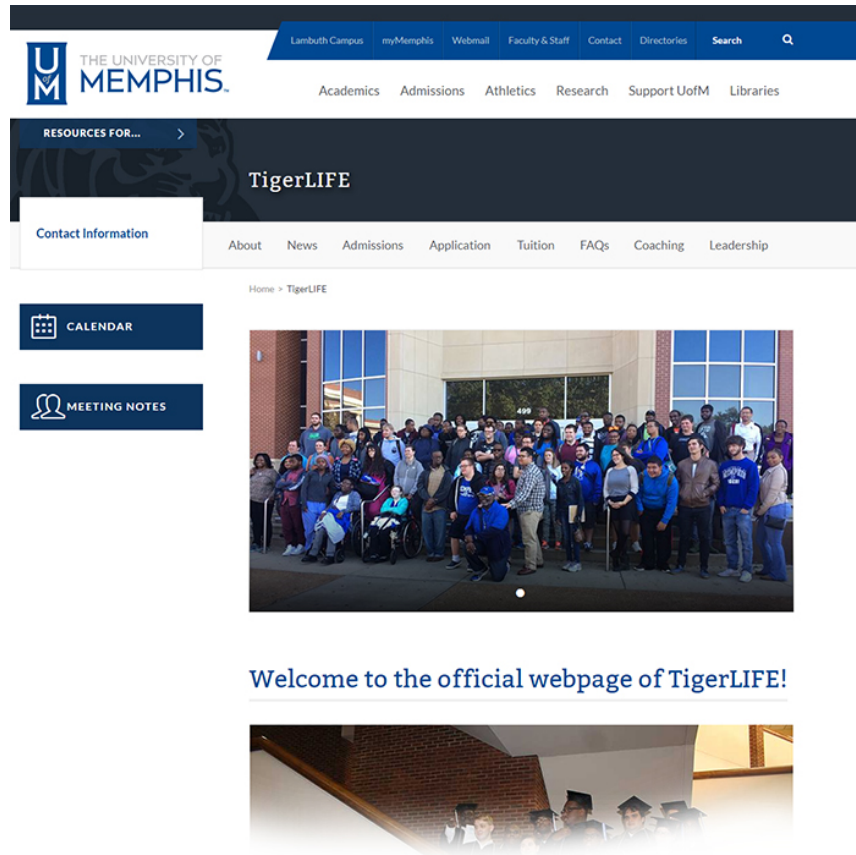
Lambuth Campus myMemphis Webmail Faculty & Staff Contact Directories Search

U of M THE UNIVERSITY OF MEMPHIS.

Academics Admissions Athletics Research Support UofM Libraries

RESOURCES FOR...

TigerLIFE

Contact Information

About News Admissions Application Tuition FAQs Coaching Leadership

Home > TigerLIFE

CALENDAR

MEETING NOTES

499

Welcome to the official webpage of TigerLIFE!